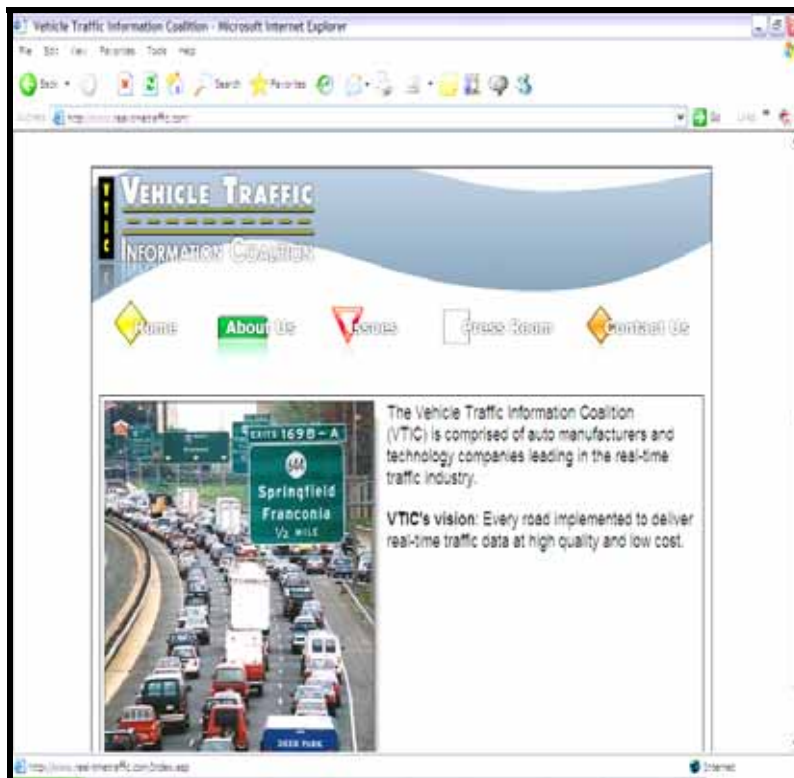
Vehicle Traffic Information Coalition - Microsoft Internet Explorer

File Edit View Favorites Tools Help

Back Search Favorites

Address http://www.realtimetraffic.com/ Go Links

VTIC

VEHICLE TRAFFIC

INFORMATION COALITION

Home About Us Issues Press Room Contact Us

EXITS 169B-A

644

Springfield

Franconia

½ MILE

The Vehicle Traffic Information Coalition (VTIC) is comprised of auto manufacturers and technology companies leading in the real-time traffic industry.

VTIC's vision: Every road implemented to deliver real-time traffic data at high quality and low cost.

http://www.real-timetraffic.com/index.asp

Internet